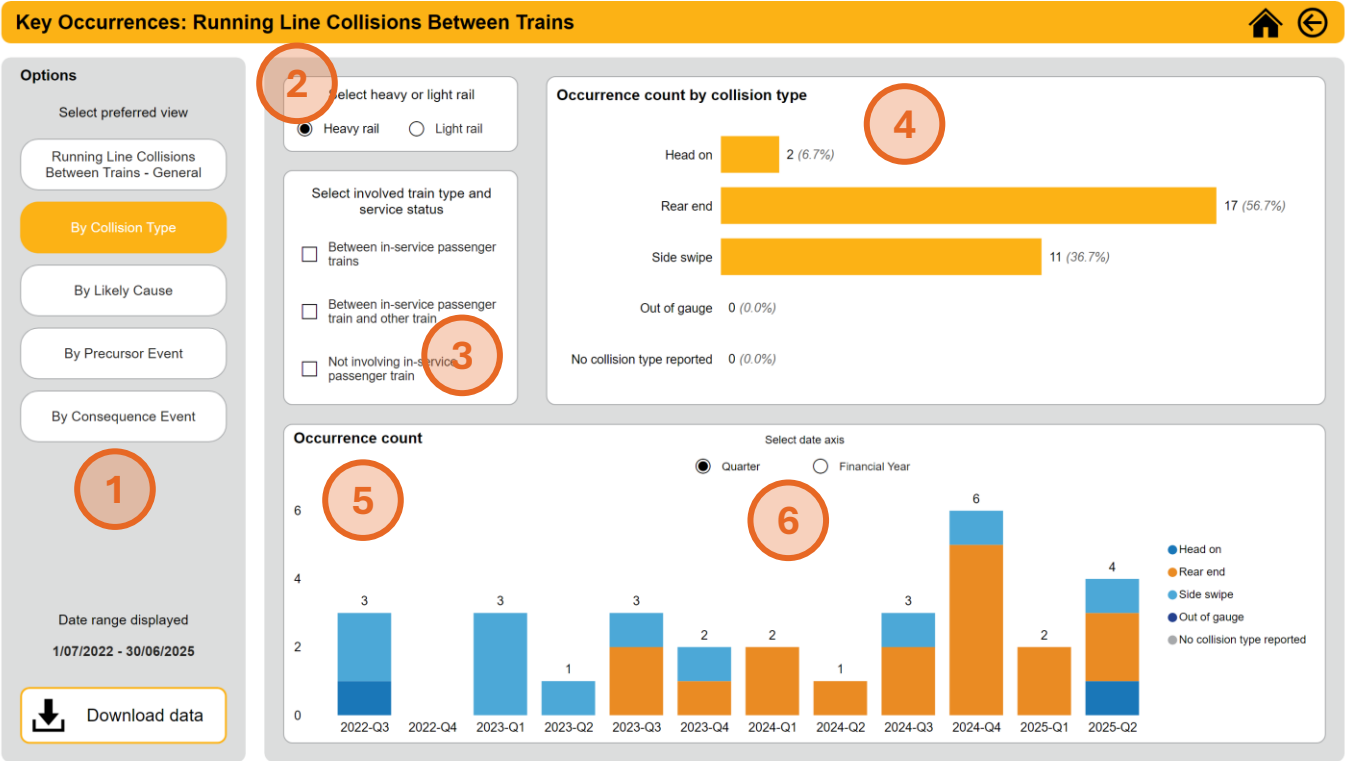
Key Occurrences: Running Line Collisions Between Trains

Options

Select preferred view

Running Line Collisions Between Trains - General

By Collision Type

By Likely Cause

By Precursor Event

By Consequence Event

1

Date range displayed

1/07/2022 - 30/06/2025

Download data

2

Select heavy or light rail

Heavy rail

Light rail

Select involved train type and service status

Between in-service passenger trains

Between in-service passenger train and other train

Not involving in-service passenger train

3

Occurrence count by collision type

4

| | |
|---|---|
| Head on | 2 (6.7%) |
| Rear end | 17 (56.7%) |
| Side swipe | 11 (36.7%) |
| Out of gauge | 0 (0.0%) |
| No collision type reported | 0 (0.0%) |

Occurrence count

Select date axis

Quarter

Financial Year

5

6

6

4

2

0

| 2022-Q3 | 2022-Q4 | 2023-Q1 | 2023-Q2 | 2023-Q3 | 2023-Q4 | 2024-Q1 | 2024-Q2 | 2024-Q3 | 2024-Q4 | 2025-Q1 | 2025-Q2 |
|---|---|---|---|---|---|---|---|---|---|---|---|
| 3 | | 3 | 1 | 3 | 2 | 2 | 1 | 3 | 6 | 2 | 4 |

Head on

Rear end

Side swipe

Out of gauge

No collision type reported